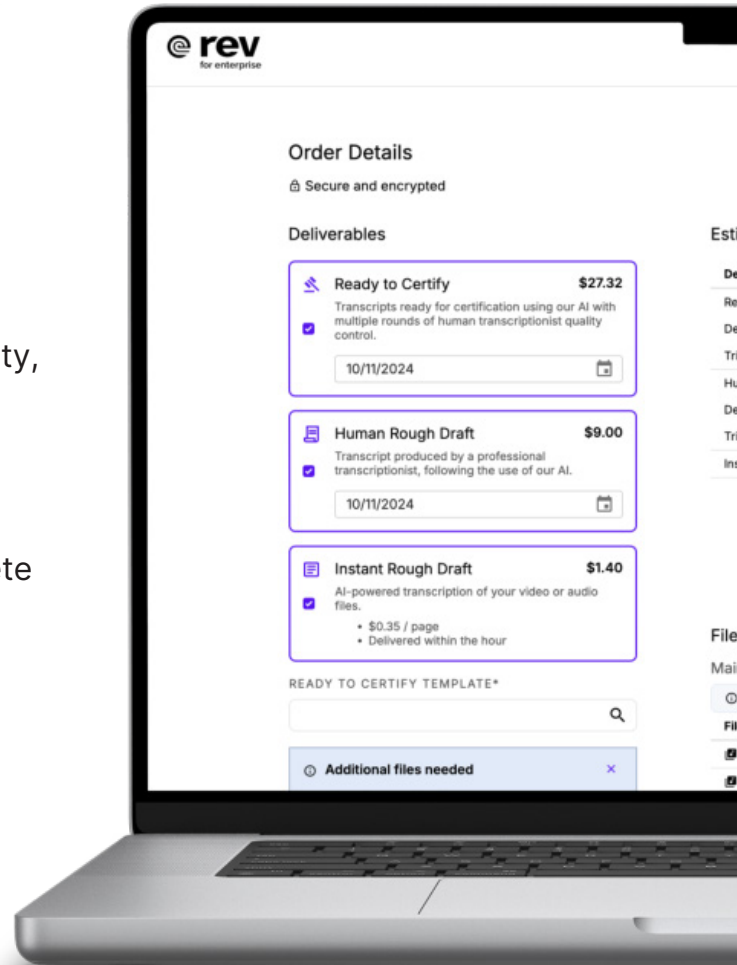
ty,

te

rev
for enterprise

Order Details

Secure and encrypted

Deliverables

Ready to Certify $27.32
Transcripts ready for certification using our AI with multiple rounds of human transcriptionist quality control.
10/11/2024

Human Rough Draft $9.00
Transcript produced by a professional transcriptionist, following the use of our AI.
10/11/2024

Instant Rough Draft $1.40
AI-powered transcription of your video or audio files.
• $0.35 / page
• Delivered within the hour

READY TO CERTIFY TEMPLATE*

Additional files needed ×

Esti
De
Re
De
Tri
Hu
De
Tri
Ins

File
Mai
Fil